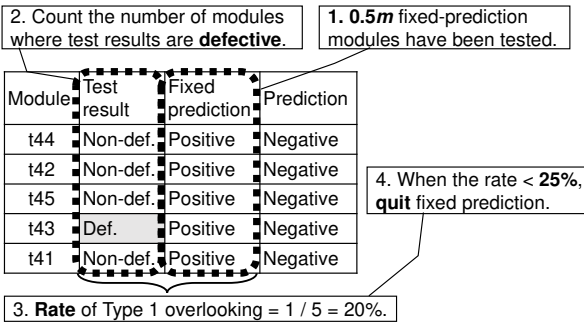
2. Count the number of modules where test results are **defective**.

**1. 0.5*m*** fixed-prediction modules have been tested.

| Module | Test result | Fixed prediction | Prediction |
|---|---|---|---|
| t44 | Non-def. | Positive | Negative |
| t42 | Non-def. | Positive | Negative |
| t45 | Non-def. | Positive | Negative |
| t43 | Def. | Positive | Negative |
| t41 | Non-def. | Positive | Negative |

4. When the rate < **25%**, **quit** fixed prediction.

3. **Rate** of Type 1 overlooking = 1 / 5 = 20%.